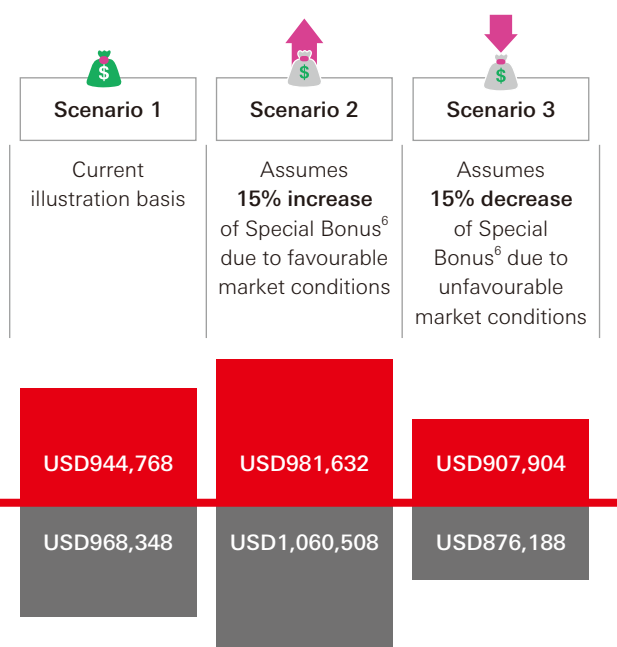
Scenario 1

Current illustration basis

USD944,768

USD968,348

Scenario 2

Assumes **15% increase** of Special Bonus$^6$ due to favourable market conditions

USD981,632

USD1,060,508

Scenario 3

Assumes **15% decrease** of Special Bonus$^6$ due to unfavourable market conditions

USD907,904

USD876,188